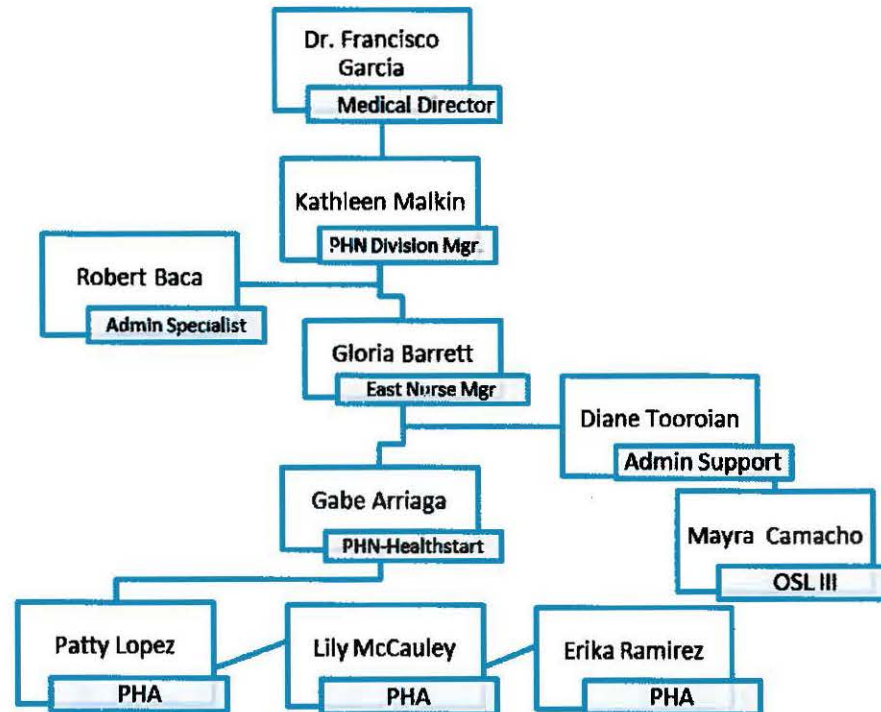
Dr. Francisco Garcia
Medical Director

Kathleen Malkin
PHN Division Mgr.

Robert Baca
Admin Specialist

Gloria Barrett
East Nurse Mgr

Diane Tooroian
Admin Support

Mayra Camacho
OSL III

Gabe Arriaga
PHN-Healthstart

Patty Lopez
PHA

Lily McCauley
PHA

Erika Ramirez
PHA